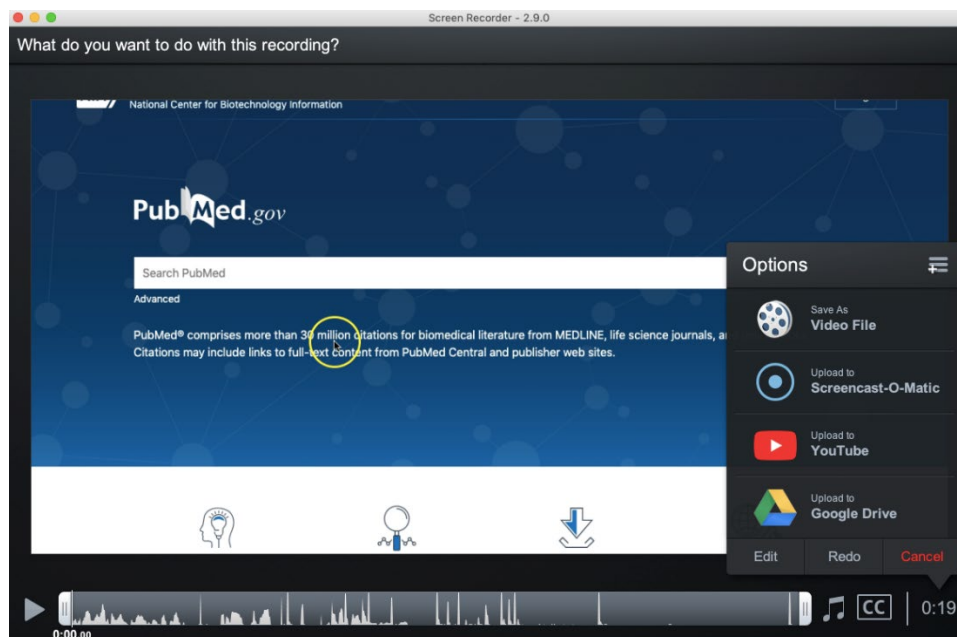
Screen Recorder - 2.9.0

What do you want to do with this recording?

National Center for Biotechnology Information

PubMed.gov

Search PubMed

Advanced

PubMed® comprises more than 30 million citations for biomedical literature from MEDLINE, life science journals, a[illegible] Citations may include links to full-text content from PubMed Central and publisher web sites.

Options

Save As
Video File

Upload to
Screencast-O-Matic

Upload to
YouTube

Upload to
Google Drive

Edit Redo Cancel

CC

0:19

0:00.00